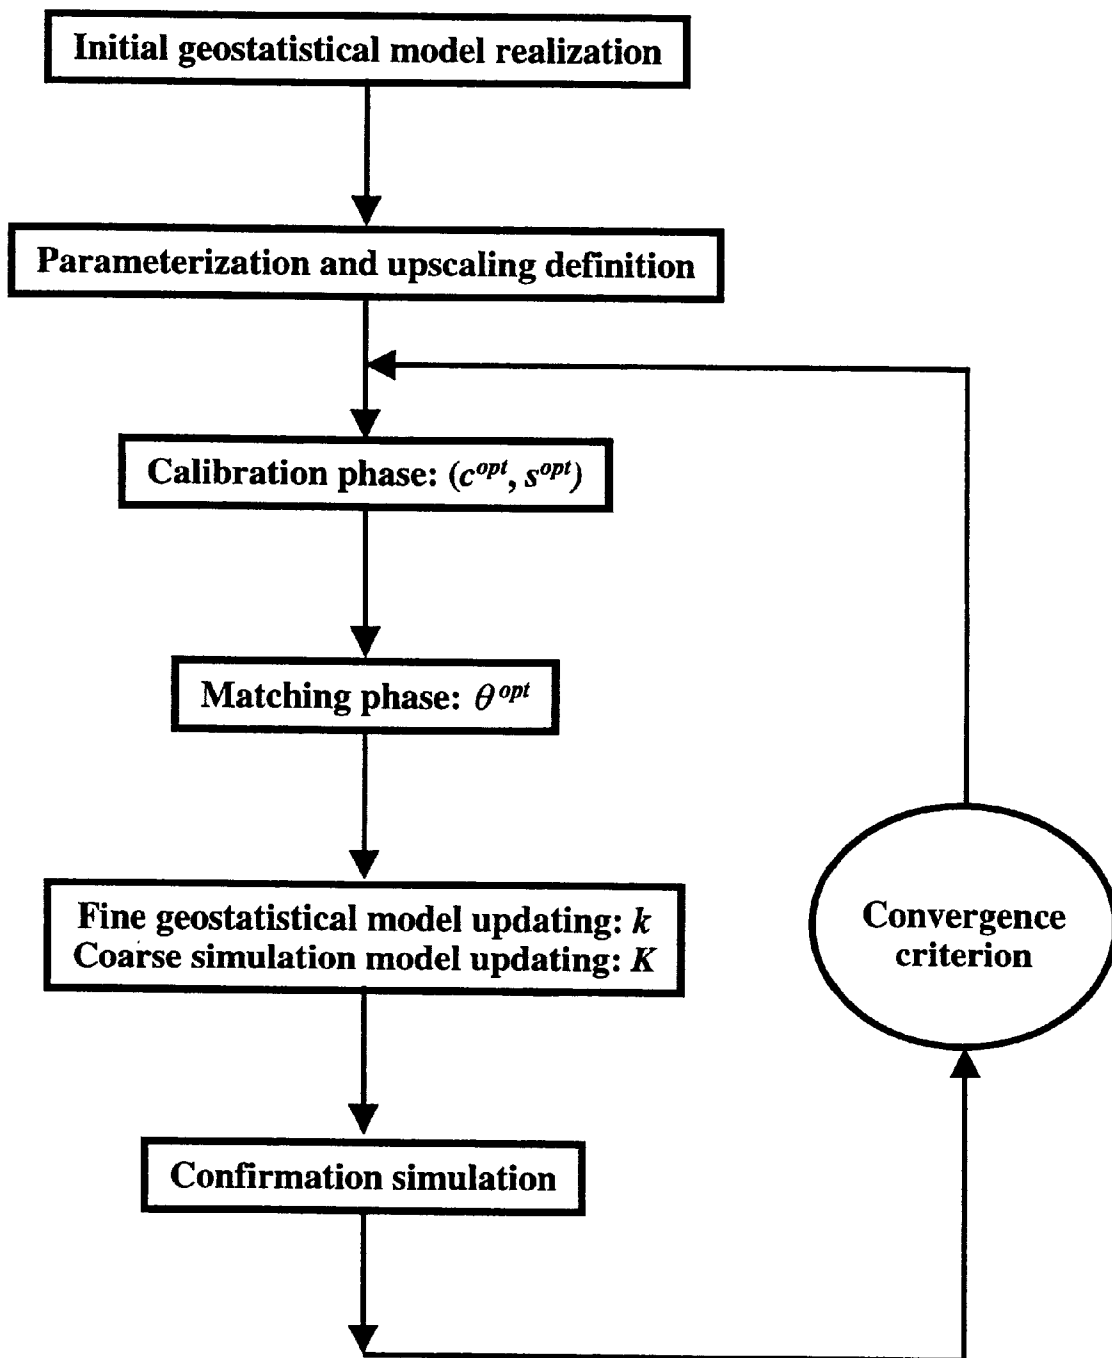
Initial geostatistical model realization

Parameterization and upscaling definition

Calibration phase: $(c^{opt}, s^{opt})$

Matching phase: $\theta^{opt}$

Fine geostatistical model updating: $k$
Coarse simulation model updating: $K$

Confirmation simulation

Convergence criterion